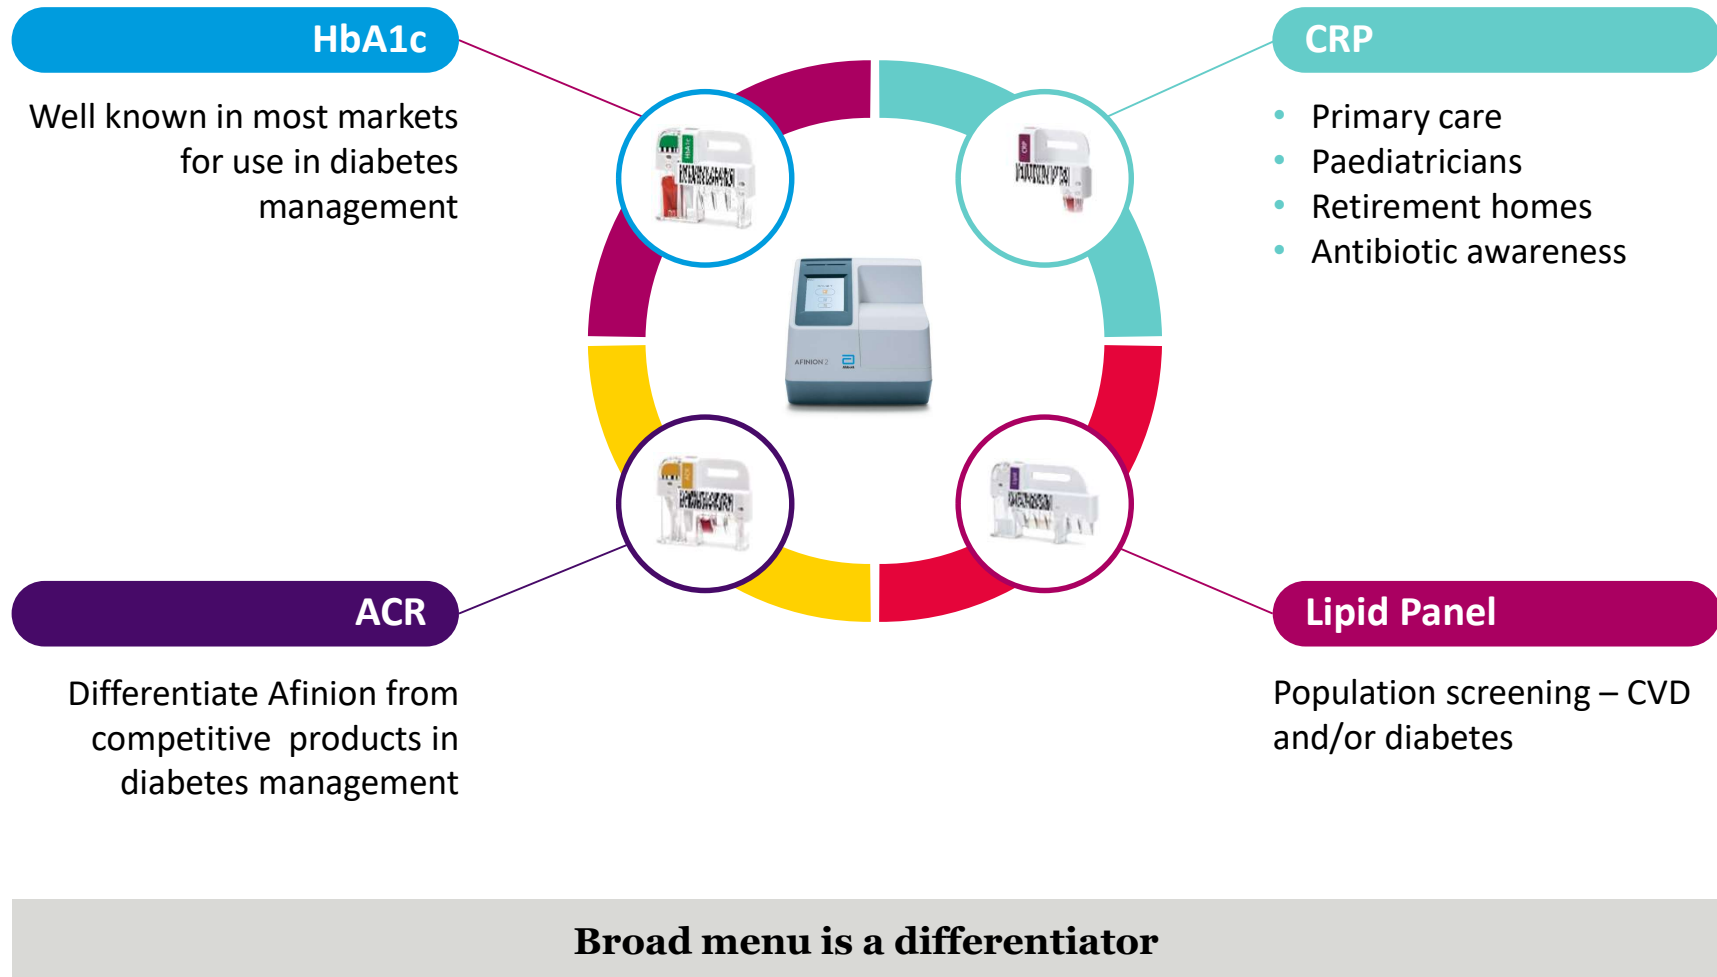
HbA1c

Well known in most markets for use in diabetes management

CRP

- Primary care
- Paediatricians
- Retirement homes
- Antibiotic awareness

AFINION 2

ACR

Differentiate Afinion from competitive products in diabetes management

Lipid Panel

Population screening – CVD and/or diabetes

Broad menu is a differentiator